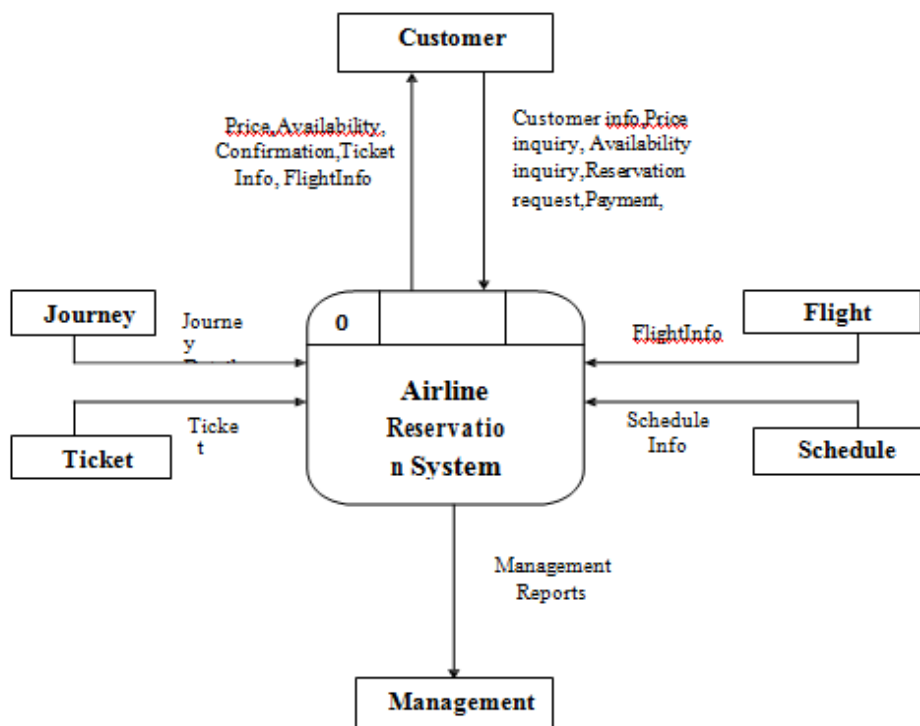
Customer

Price,Availability, Confirmation,Ticket Info, FlightInfo

Customer info,Price inquiry, Availability inquiry,Reservation request,Payment,

Journey

Journe y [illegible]

0

Flight

FlightInfo

Airline Reservatio n System

Ticke t

Ticket

Schedule Info

Schedule

Management Reports

Management